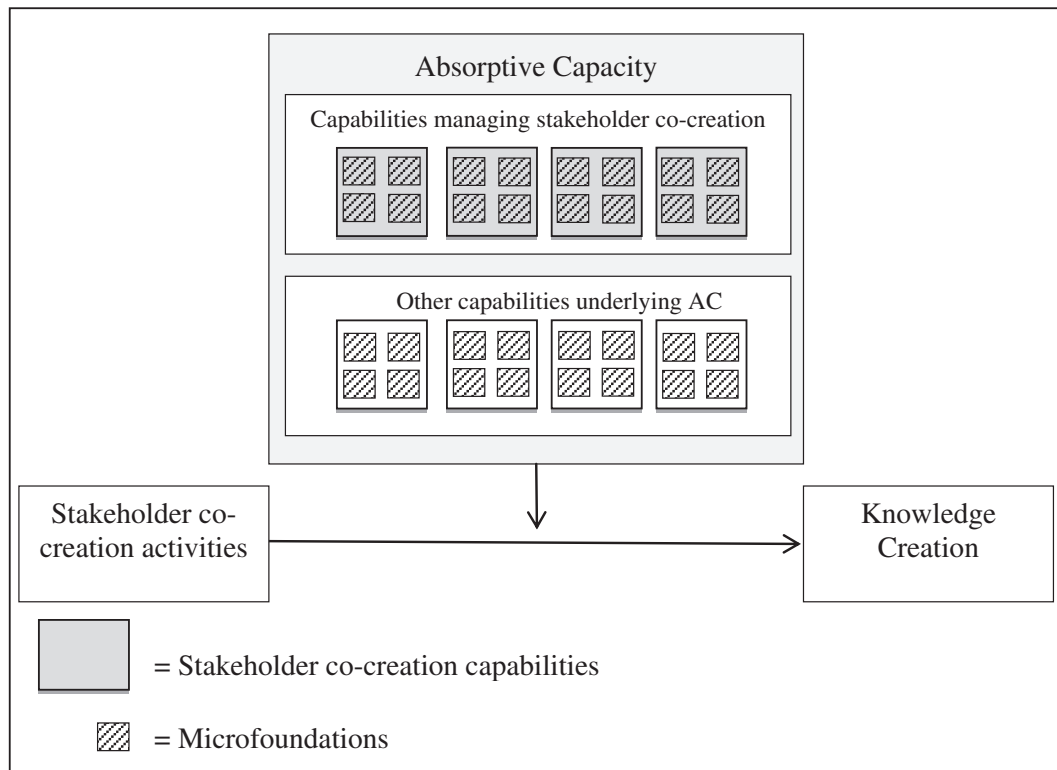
Absorptive Capacity

Capabilities managing stakeholder co-creation

Other capabilities underlying AC

Stakeholder co-creation activities

Knowledge Creation

= Stakeholder co-creation capabilities

= Microfoundations